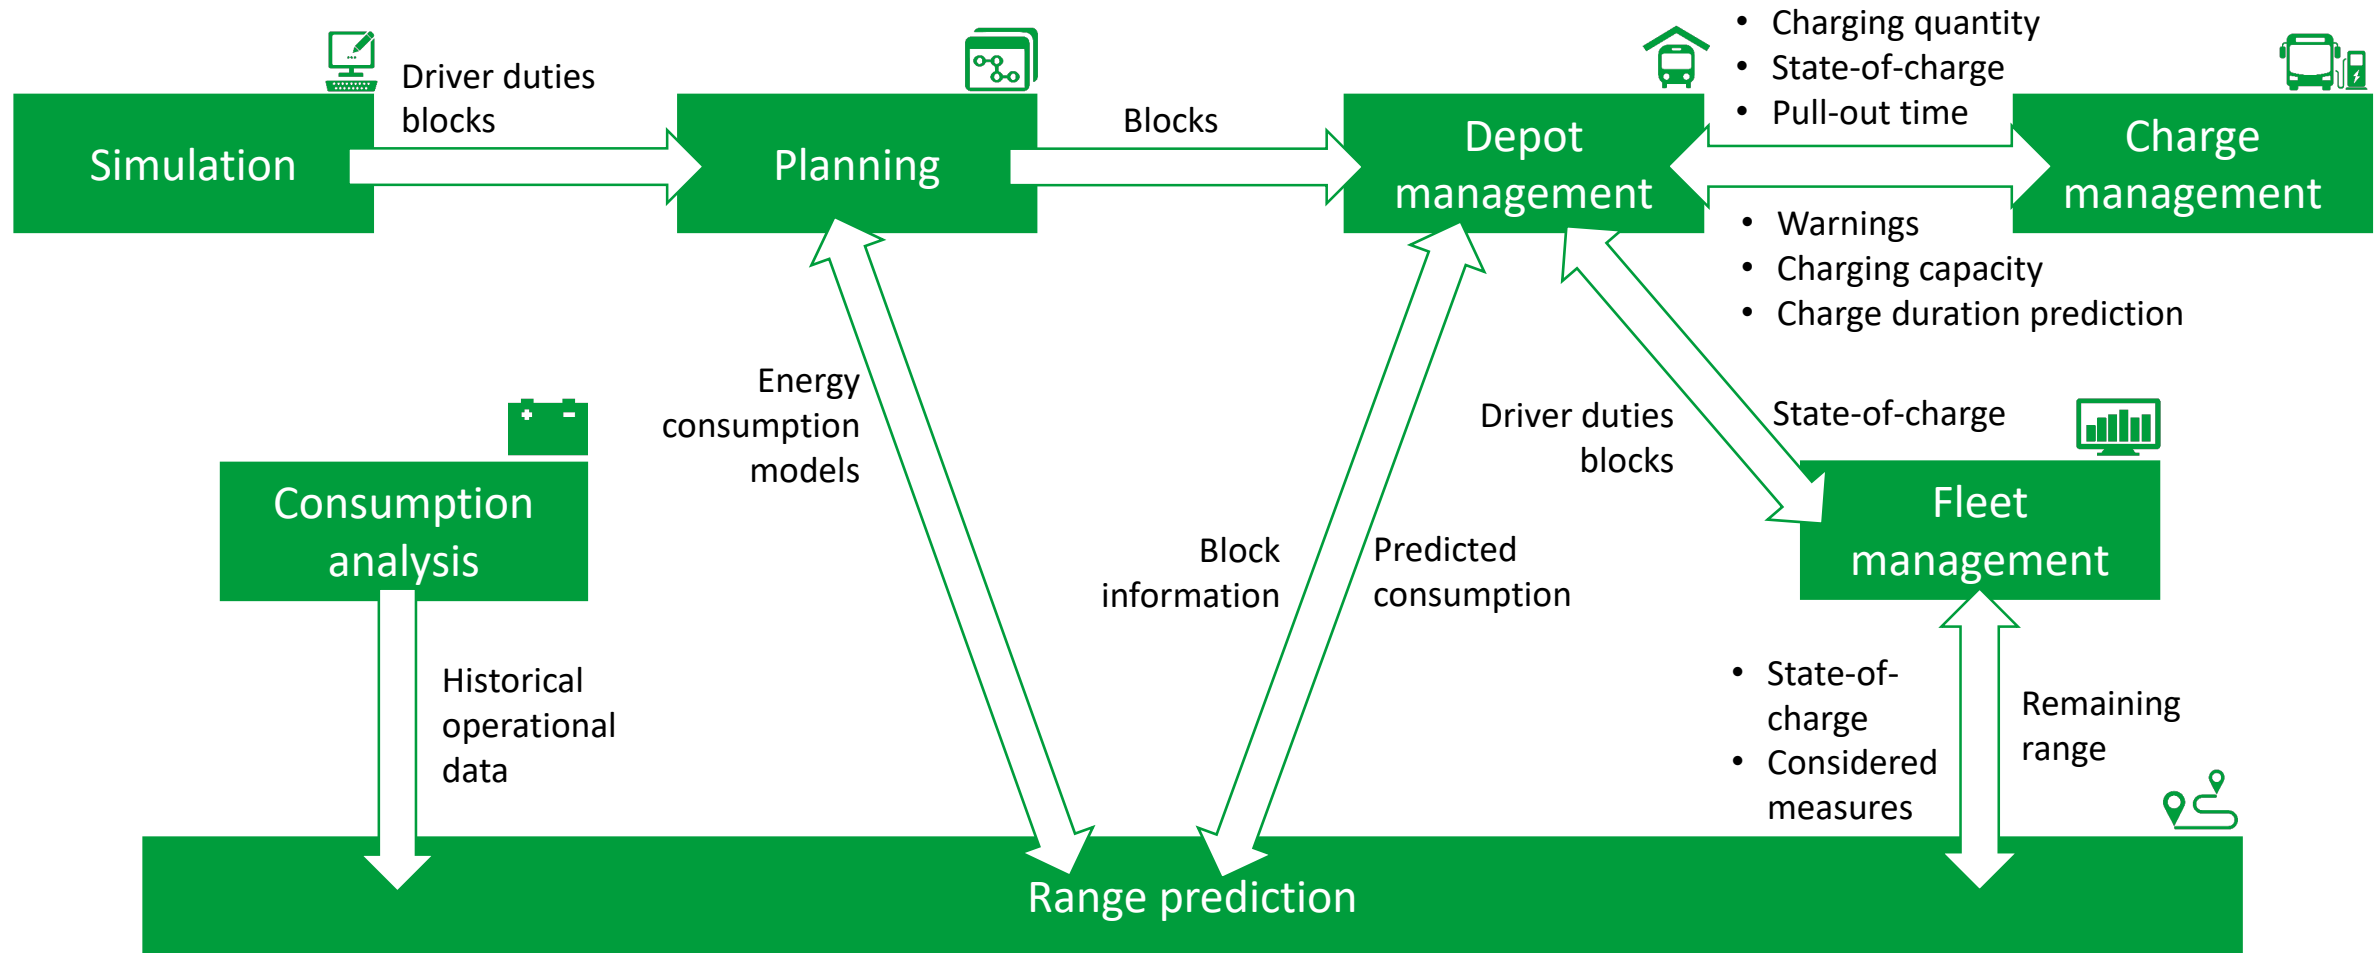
Simulation

Driver duties blocks

Planning

Blocks

Depot management

- Charging quantity
- State-of-charge
- Pull-out time

Charge management

- Warnings
- Charging capacity
- Charge duration prediction

Energy consumption models

Driver duties blocks

State-of-charge

Consumption analysis

Block information

Predicted consumption

Fleet management

Historical operational data

- State-of-charge
- Considered measures

Remaining range

Range prediction